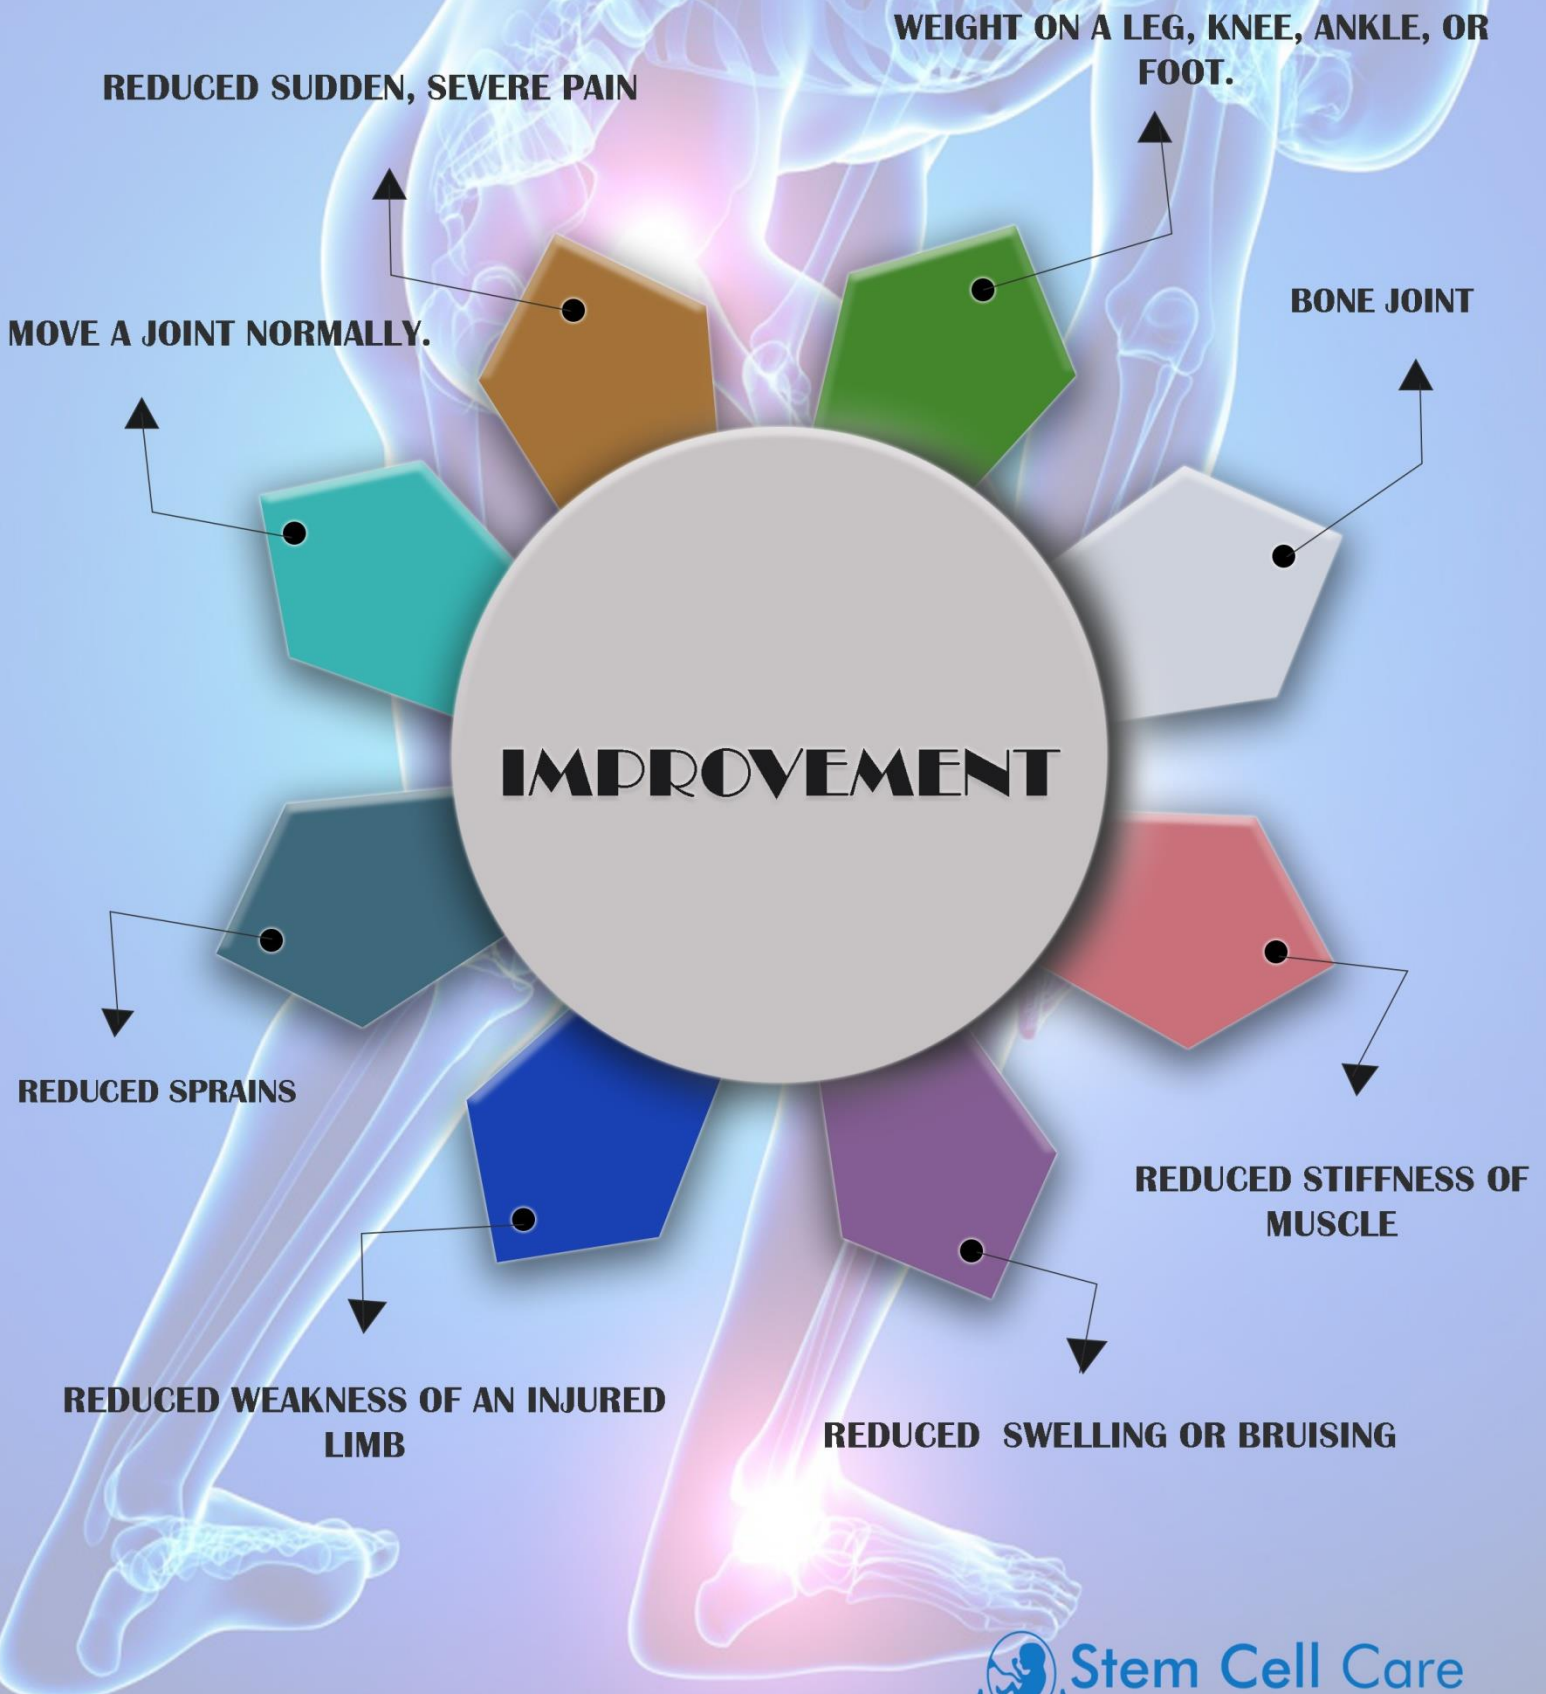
WEIGHT ON A LEG, KNEE, ANKLE, OR FOOT.

REDUCED SUDDEN, SEVERE PAIN

BONE JOINT

MOVE A JOINT NORMALLY.

IMPROVEMENT

REDUCED SPRAINS

REDUCED STIFFNESS OF MUSCLE

REDUCED WEAKNESS OF AN INJURED LIMB

REDUCED SWELLING OR BRUISING

Stem Cell Care